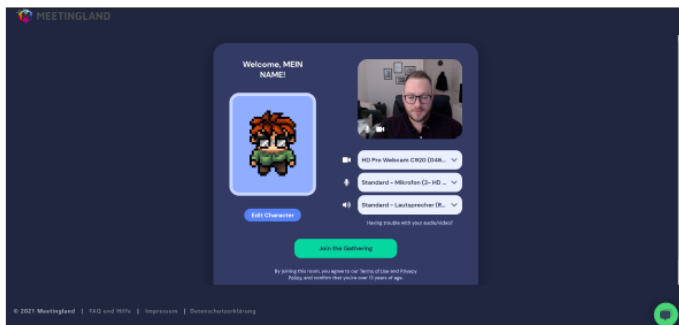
MEETINGLAND

Welcome, MEIN NAME!

Edit Character

HD Pro Webcam C920 (046...

Standard - Mikrofon (2- HD ...

Standard - Lautsprecher (R...

Having trouble with your audio/video?

Join the Gathering

By joining this room, you agree to our Terms of Use and Privacy Policy, and confirm that you're over 13 years of age.

© 2021 Meetingland | FAQ and Hilfe | Impressum | Datenschutzerklärung